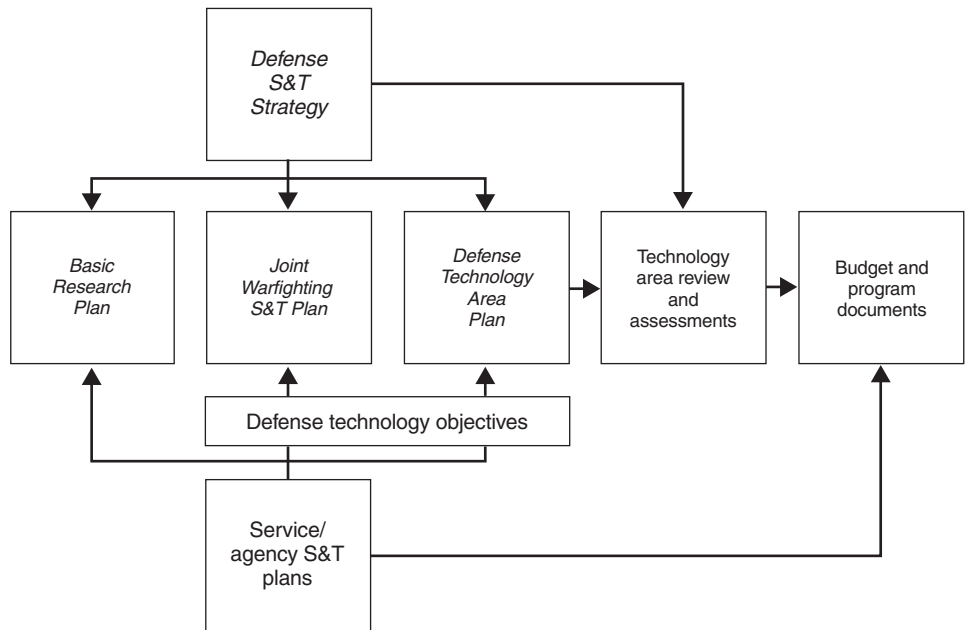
Defense S&T Strategy

Basic Research Plan

Joint Warfighting S&T Plan

Defense Technology Area Plan

Technology area review and assessments

Budget and program documents

Defense technology objectives

Service/ agency S&T plans